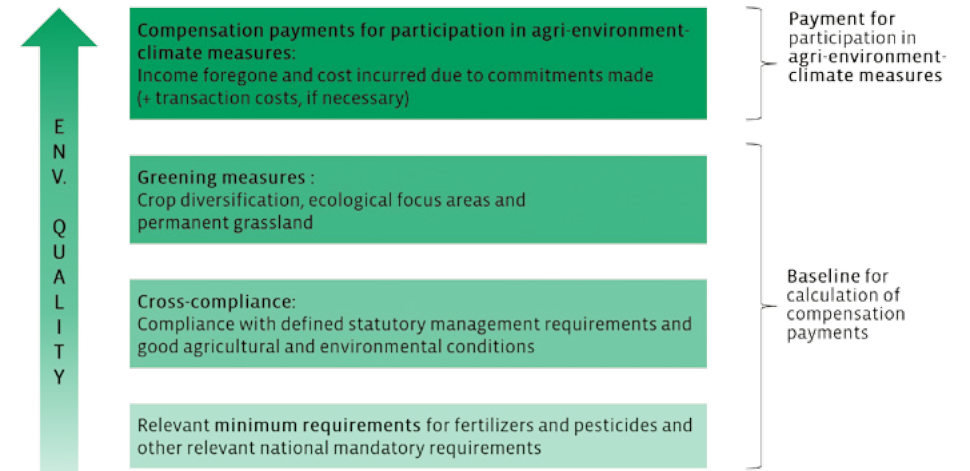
E
N
V.

Q
U
A
L
I
T
Y

Compensation payments for participation in agri-environment-climate measures:
Income foregone and cost incurred due to commitments made (+ transaction costs, if necessary)

Payment for participation in agri-environment-climate measures

Greening measures :
Crop diversification, ecological focus areas and permanent grassland

Cross-compliance:
Compliance with defined statutory management requirements and good agricultural and environmental conditions

Baseline for calculation of compensation payments

Relevant minimum requirements for fertilizers and pesticides and other relevant national mandatory requirements